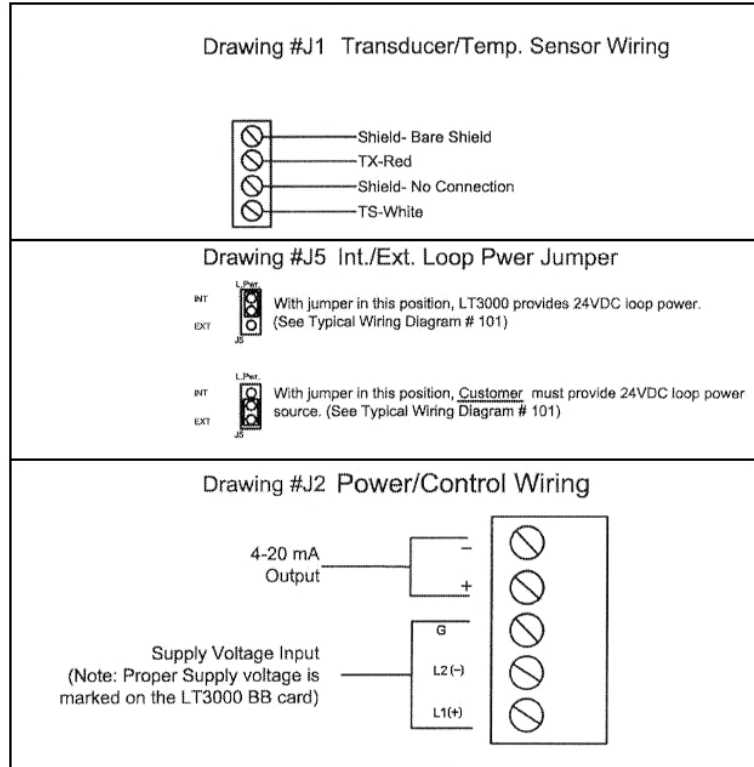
Drawing #J1 Transducer/Temp. Sensor Wiring

Shield- Bare Shield
TX-Red
Shield- No Connection
TS-White

Drawing #J5 Int./Ext. Loop Pwer Jumper

INT
EXT
L.Pwr.
J5
With jumper in this position, LT3000 provides 24VDC loop power. (See Typical Wiring Diagram # 101)

INT
EXT
L.Pwr.
J5
With jumper in this position, Customer must provide 24VDC loop power source. (See Typical Wiring Diagram # 101)

Drawing #J2 Power/Control Wiring

4-20 mA Output
−
+

Supply Voltage Input (Note: Proper Supply voltage is marked on the LT3000 BB card)
G
L2 (−)
L1(+)